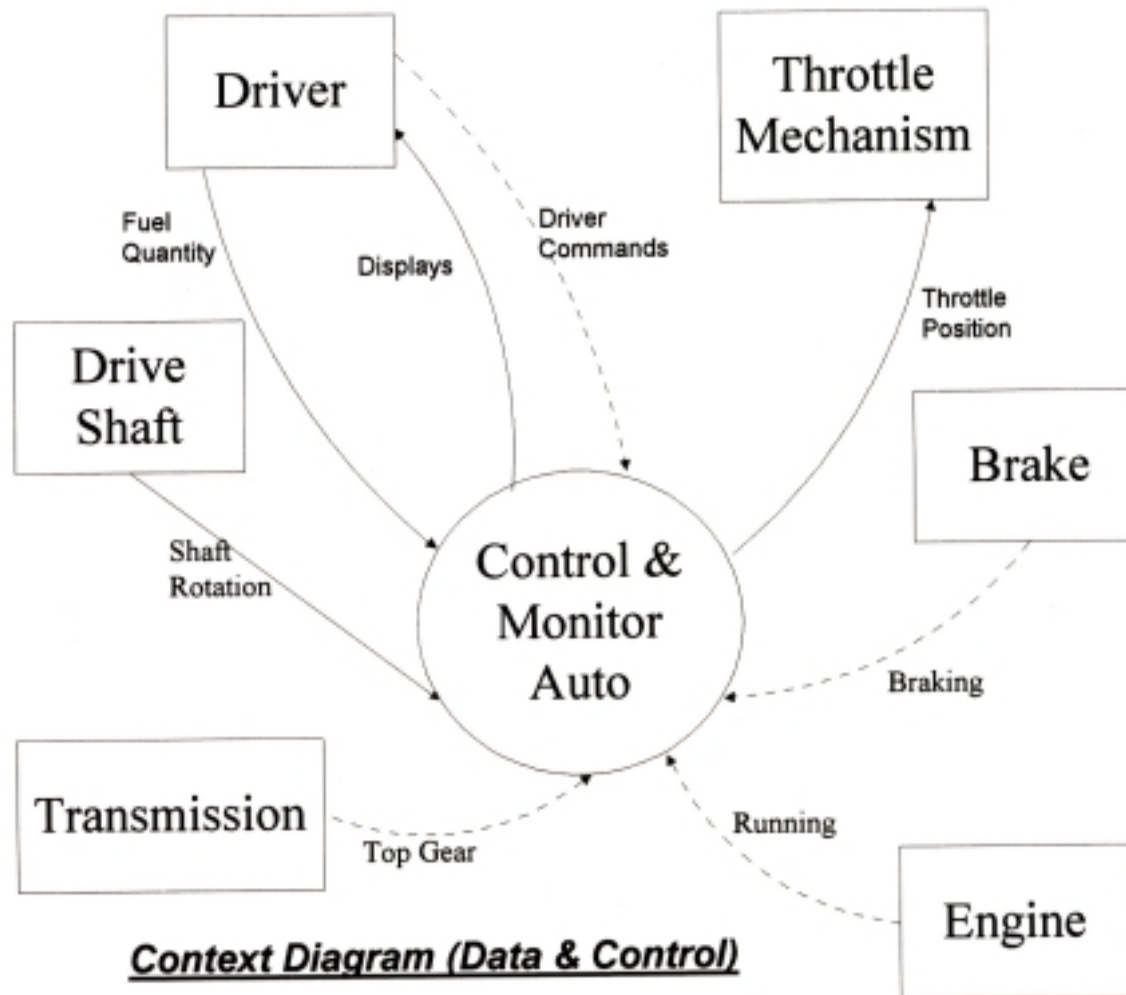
Driver

Throttle Mechanism

Fuel Quantity

Displays

Driver Commands

Throttle Position

Drive Shaft

Brake

Shaft Rotation

Control & Monitor Auto

Braking

Transmission

Running

Top Gear

Engine

Context Diagram (Data & Control)